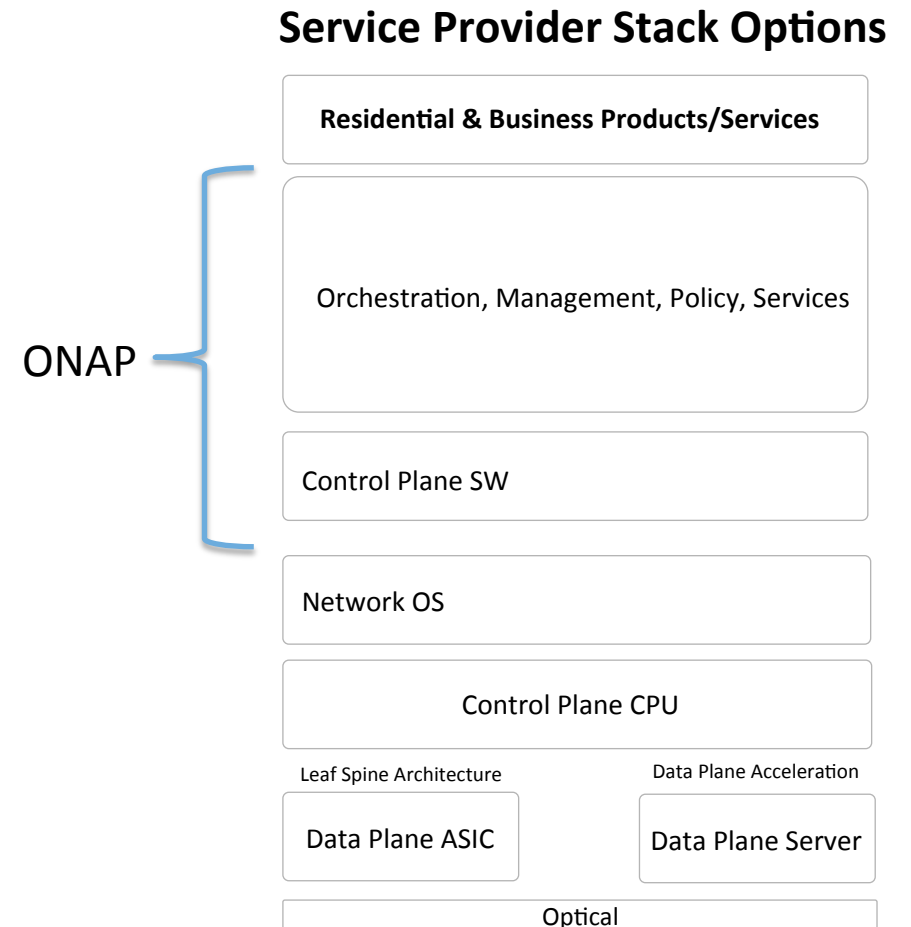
Service Provider Stack Options

Residential & Business Products/Services

Orchestration, Management, Policy, Services

ONAP

Control Plane SW

Network OS

Control Plane CPU

Leaf Spine Architecture

Data Plane Acceleration

Data Plane ASIC

Data Plane Server

Optical